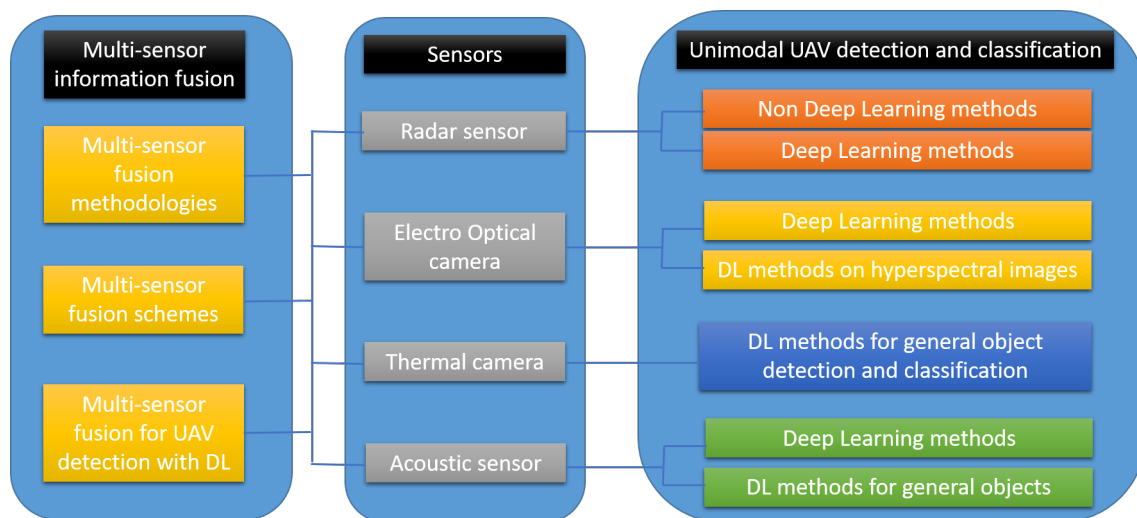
Multi-sensor information fusion

Multi-sensor fusion methodologies

Multi-sensor fusion schemes

Multi-sensor fusion for UAV detection with DL

Sensors

Radar sensor

Electro Optical camera

Thermal camera

Acoustic sensor

Unimodal UAV detection and classification

Non Deep Learning methods

Deep Learning methods

Deep Learning methods

DL methods on hyperspectral images

DL methods for general object detection and classification

Deep Learning methods

DL methods for general objects